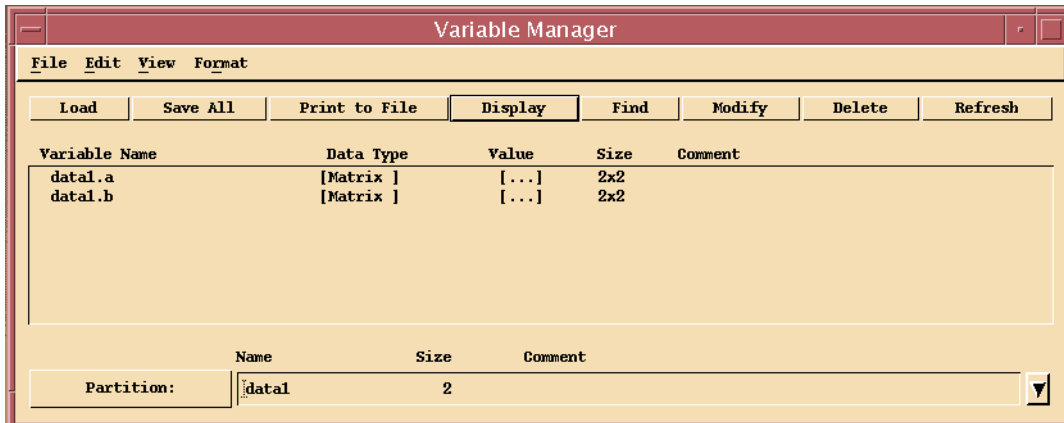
Variable Manager

File Edit View Format

Load | Save All | Print to File | Display | Find | Modify | Delete | Refresh

| Variable Name | Data Type | Value | Size | Comment |
|---|---|---|---|---|
| data1.a | [Matrix ] | [...] | 2x2 | |
| data1.b | [Matrix ] | [...] | 2x2 | |

Name Size Comment

Partition: data1 2